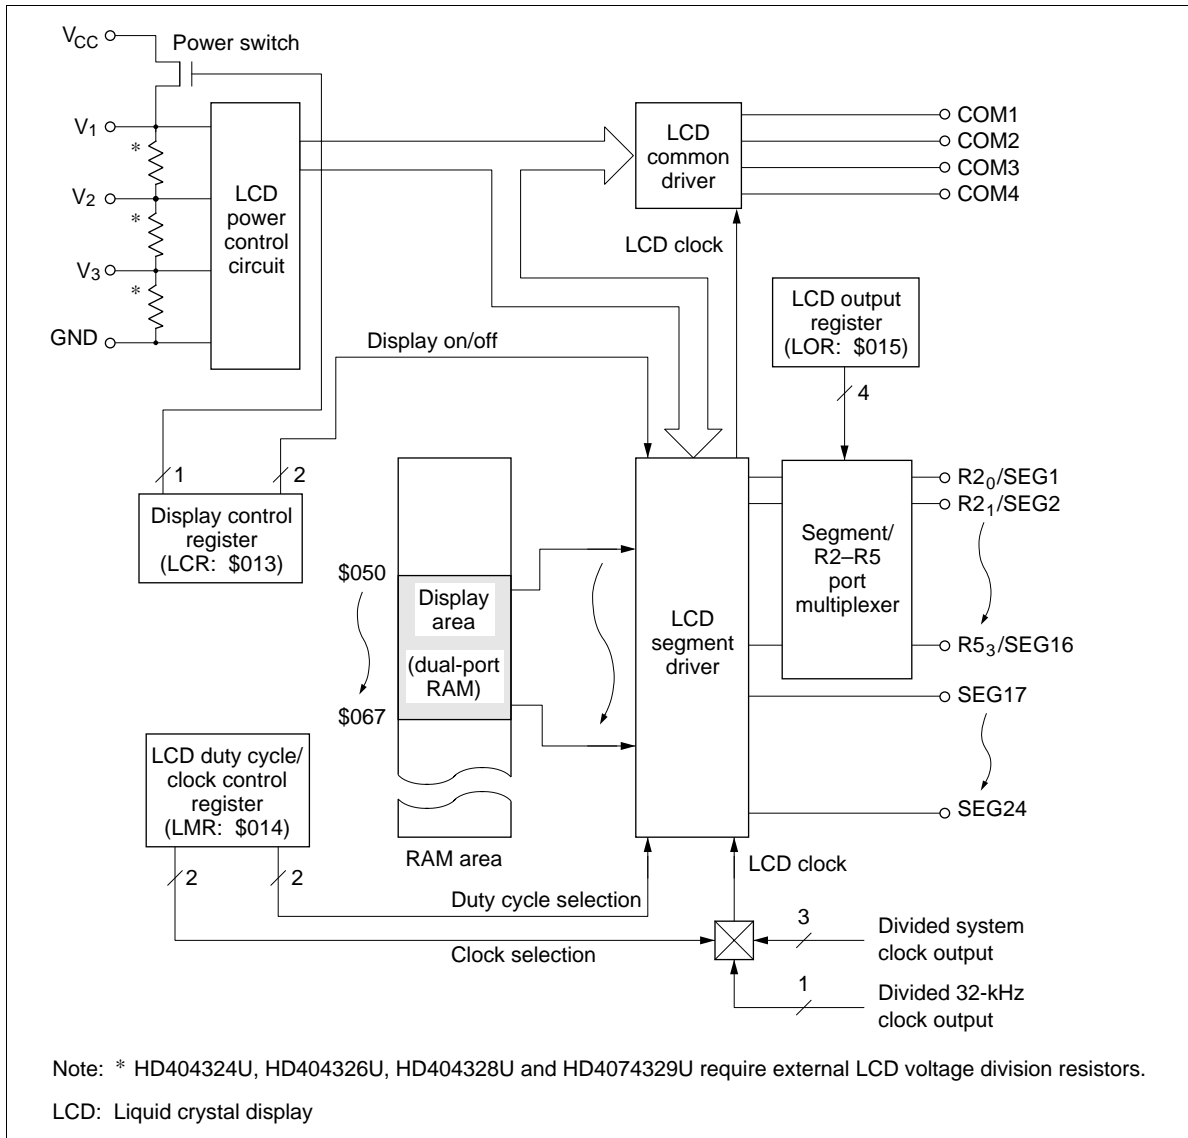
$V_{CC}$
Power switch
$V_1$
$V_2$
$V_3$
GND
*
*
*
LCD power control circuit
LCD common driver
COM1
COM2
COM3
COM4
LCD clock
LCD output register (LOR: \$015)
4
Display on/off
1
2
Display control register (LCR: \$013)
\$050
Display area
(dual-port RAM)
\$067
RAM area
LCD segment driver
Segment/ R2–R5 port multiplexer
$R2_0$/SEG1
$R2_1$/SEG2
$R5_3$/SEG16
SEG17
SEG24
LCD duty cycle/ clock control register (LMR: \$014)
2
2
LCD clock
Duty cycle selection
Clock selection
3
Divided system clock output
1
Divided 32-kHz clock output

Note: * HD404324U, HD404326U, HD404328U and HD4074329U require external LCD voltage division resistors.

LCD: Liquid crystal display